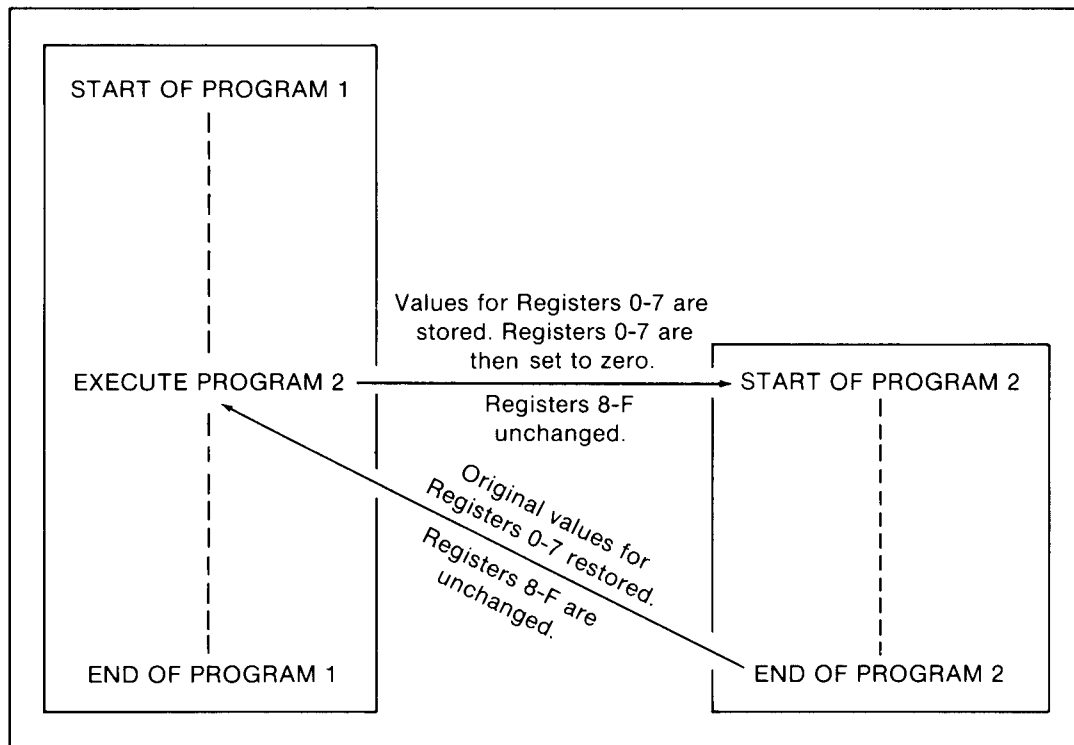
START OF PROGRAM 1

Values for Registers 0-7 are stored. Registers 0-7 are then set to zero.

EXECUTE PROGRAM 2

START OF PROGRAM 2

Registers 8-F unchanged.

Original values for Registers 0-7 restored.

Registers 8-F are unchanged.

END OF PROGRAM 1

END OF PROGRAM 2